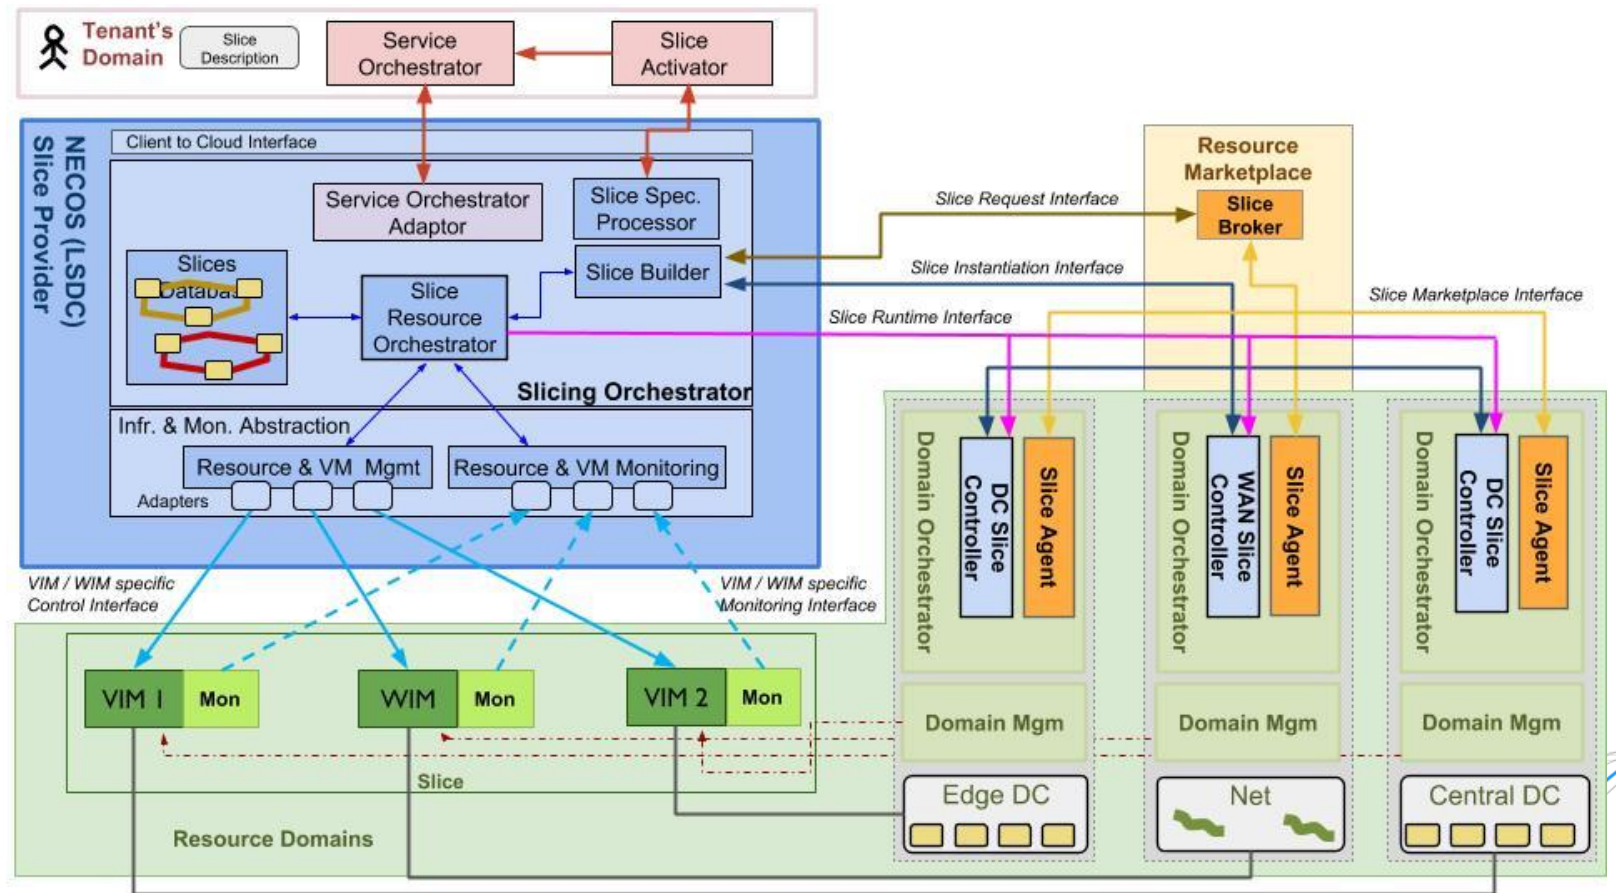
Tenant's Domain

Slice Description

Service Orchestrator

Slice Activator

NECOS (LSDC) Slice Provider

Client to Cloud Interface

Service Orchestrator Adaptor

Slice Spec. Processor

Slices Databa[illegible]

Slice Builder

Slice Resource Orchestrator

Slicing Orchestrator

Infr. & Mon. Abstraction

Resource & VM Mgmt

Resource & VM Monitoring

Adapters

Resource Marketplace

Slice Broker

Slice Request Interface

Slice Instantiation Interface

Slice Marketplace Interface

Slice Runtime Interface

Domain Orchestrator

DC Slice Controller

Slice Agent

Domain Orchestrator

WAN Slice Controller

Slice Agent

Domain Orchestrator

DC Slice Controller

Slice Agent

VIM / WIM specific Control Interface

VIM / WIM specific Monitoring Interface

VIM 1

Mon

WIM

Mon

VIM 2

Mon

Domain Mgm

Domain Mgm

Domain Mgm

Slice

Edge DC

Net

Central DC

Resource Domains